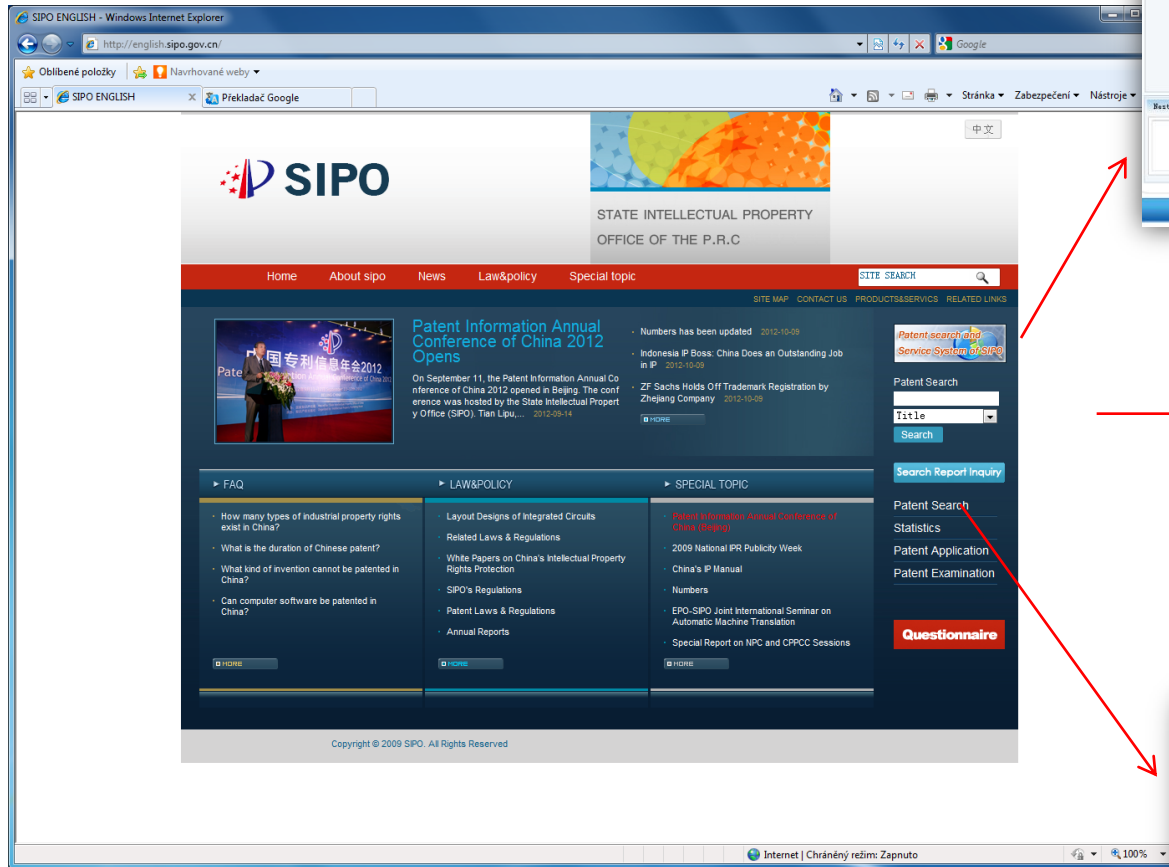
SIPO ENGLISH - Windows Internet Explorer

http://english.sipo.gov.cn/

Google

Oblíbené položky | Navrhované weby

SIPO ENGLISH | Překladač Google

Stránka ▾ Zabezpečení ▾ Nástroje ▾

中文

SIPO

STATE INTELLECTUAL PROPERTY OFFICE OF THE P.R.C

Home | About sipo | News | Law&policy | Special topic

SITE SEARCH

SITE MAP | CONTACT US | PRODUCTS&SERVICS | RELATED LINKS

Patent Information Annual Conference of China 2012 Opens

On September 11, the Patent Information Annual Conference of China 2012 opened in Beijing. The conference was hosted by the State Intellectual Property Office (SIPO). Tian Lipu,... 2012-09-14

Numbers has been updated 2012-10-09

Indonesia IP Boss: China Does an Outstanding Job in IP 2012-10-09

ZF Sachs Holds Off Trademark Registration by Zhejiang Company 2012-10-09

MORE

Patent search and Service System of SIPO

Patent Search

Title

Search

Search Report Inquiry

Patent Search
Statistics
Patent Application
Patent Examination

Questionnaire

FAQ
How many types of industrial property rights exist in China?
What is the duration of Chinese patent?
What kind of invention cannot be patented in China?
Can computer software be patented in China?
MORE

LAW&POLICY
Layout Designs of Integrated Circuits
Related Laws & Regulations
White Papers on China's Intellectual Property Rights Protection
SIPO's Regulations
Patent Laws & Regulations
Annual Reports
MORE

SPECIAL TOPIC
Patent Information Annual Conference of China (Beijing)
2009 National IPR Publicity Week
China's IP Manual
Numbers
EPO-SIPO Joint International Seminar on Automatic Machine Translation
Special Report on NPC and CPPCC Sessions
MORE

Copyright © 2009 SIPO. All Rights Reserved

Internet | Chráněný režim: Zapnuto

100%